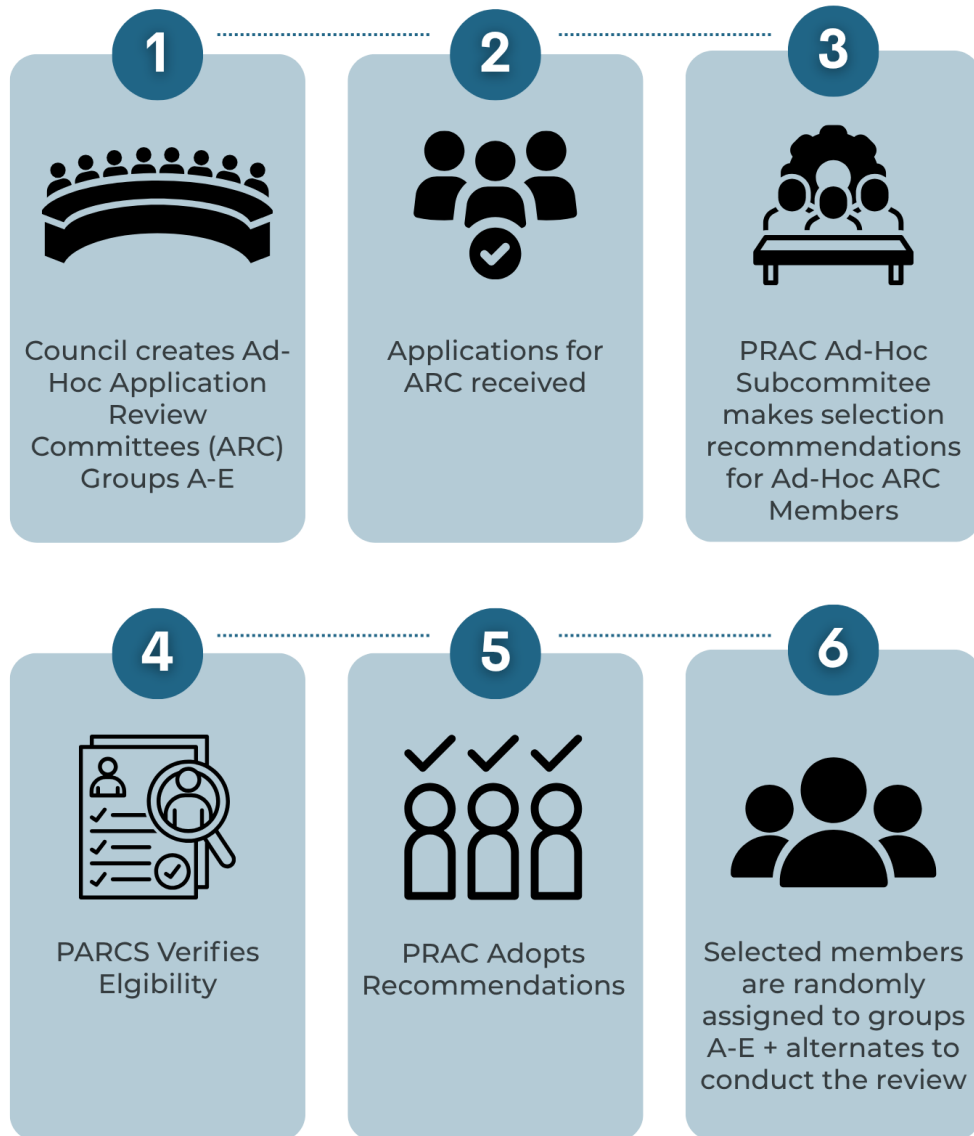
1

Council creates Ad-Hoc Application Review Committees (ARC) Groups A-E

2

Applications for ARC received

3

PRAC Ad-Hoc Subcommitee makes selection recommendations for Ad-Hoc ARC Members

4

PARCS Verifies Elgibility

5

PRAC Adopts Recommendations

6

Selected members are randomly assigned to groups A-E + alternates to conduct the review